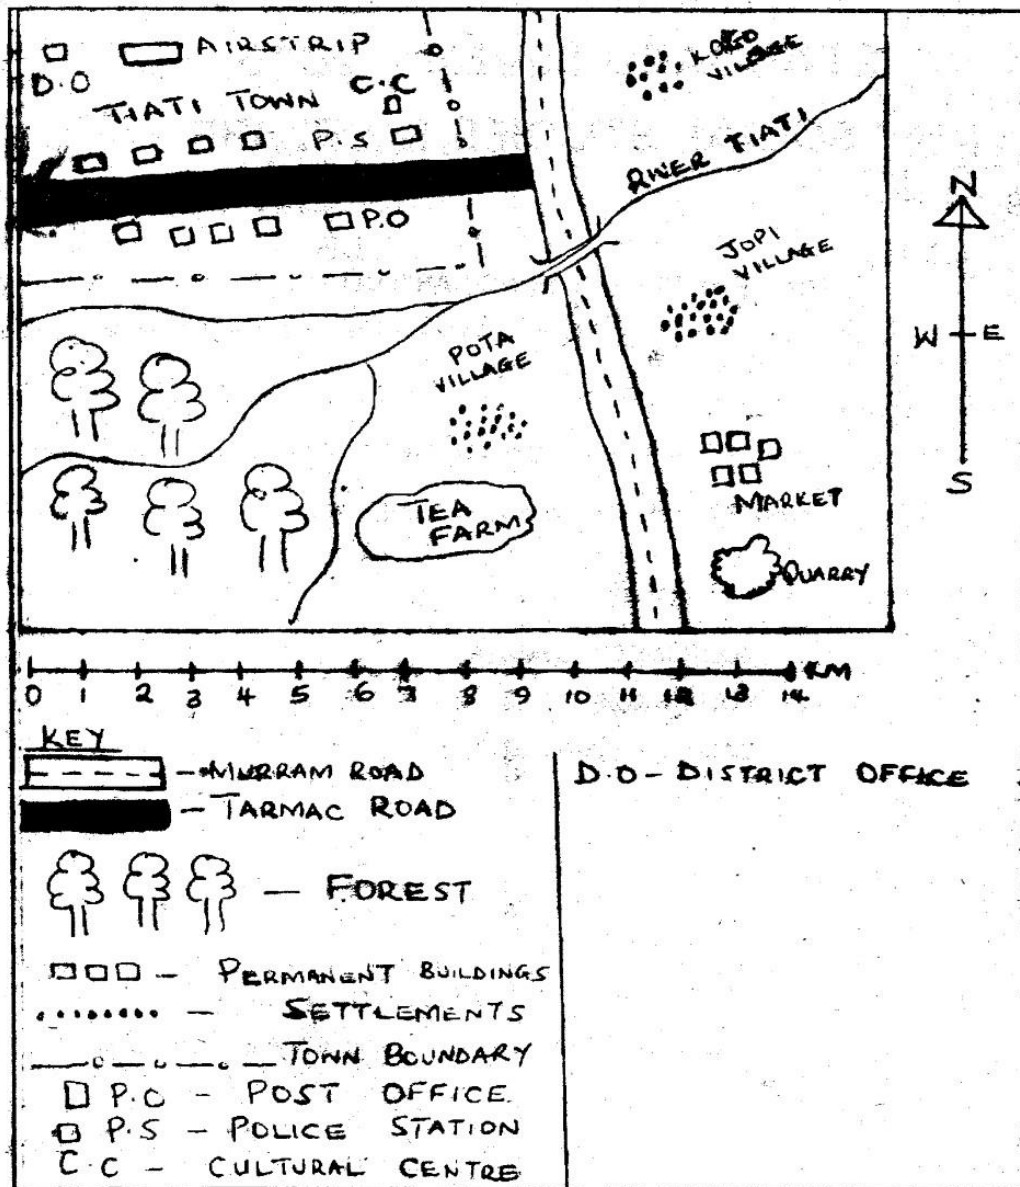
AIRSTRIP
D.O
TIATI TOWN
C.C
P.S
P.O
KORO VILLAGE
RIVER TIATI
JOPI VILLAGE
POTA VILLAGE
TEA FARM
MARKET
QUARRY
N
W
E
S

0 1 2 3 4 5 6 7 8 9 10 11 12 13 14 KM

KEY
– MURRAM ROAD
– TARMAC ROAD
– FOREST
– PERMANENT BUILDINGS
– SETTLEMENTS
– TOWN BOUNDARY
P.O – POST OFFICE
P.S – POLICE STATION
C.C – CULTURAL CENTRE
D.O – DISTRICT OFFICE